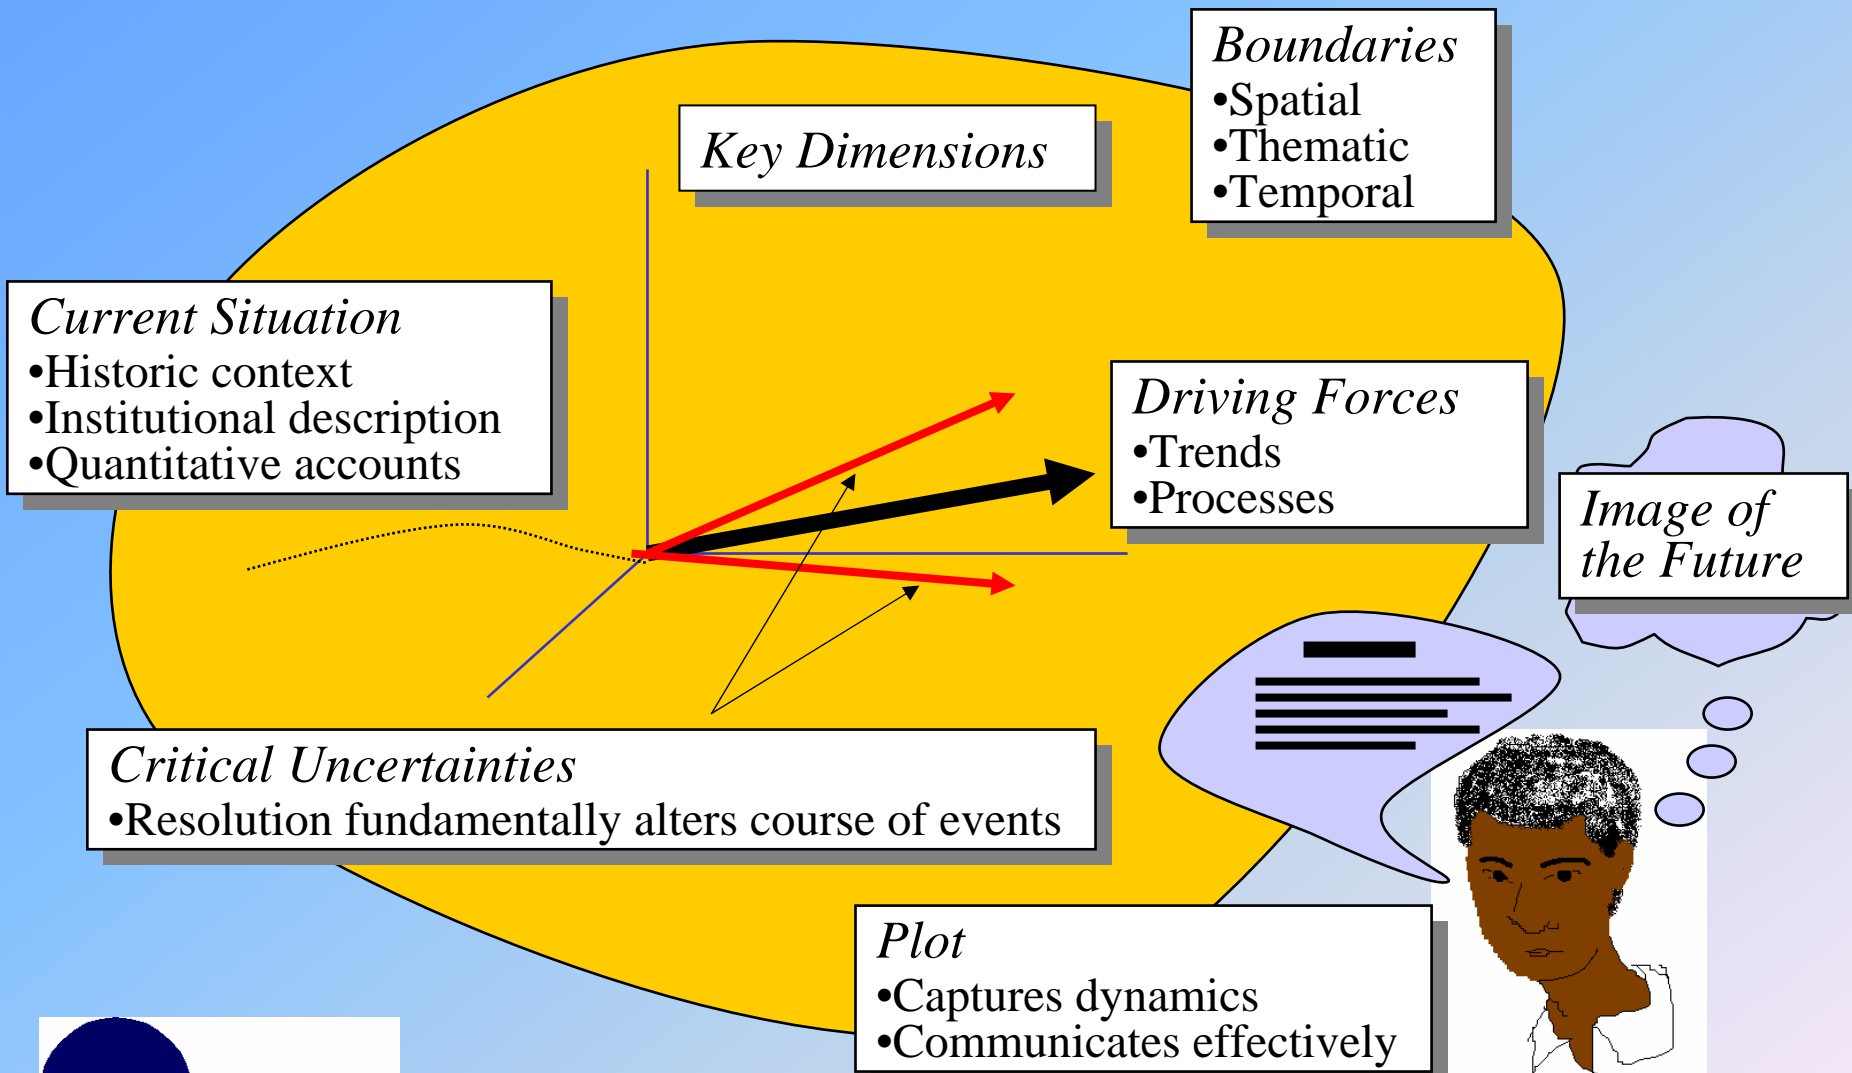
Boundaries
•Spatial
•Thematic
•Temporal

Key Dimensions

Current Situation
•Historic context
•Institutional description
•Quantitative accounts

Driving Forces
•Trends
•Processes

Image of the Future

Critical Uncertainties
•Resolution fundamentally alters course of events

Plot
•Captures dynamics
•Communicates effectively